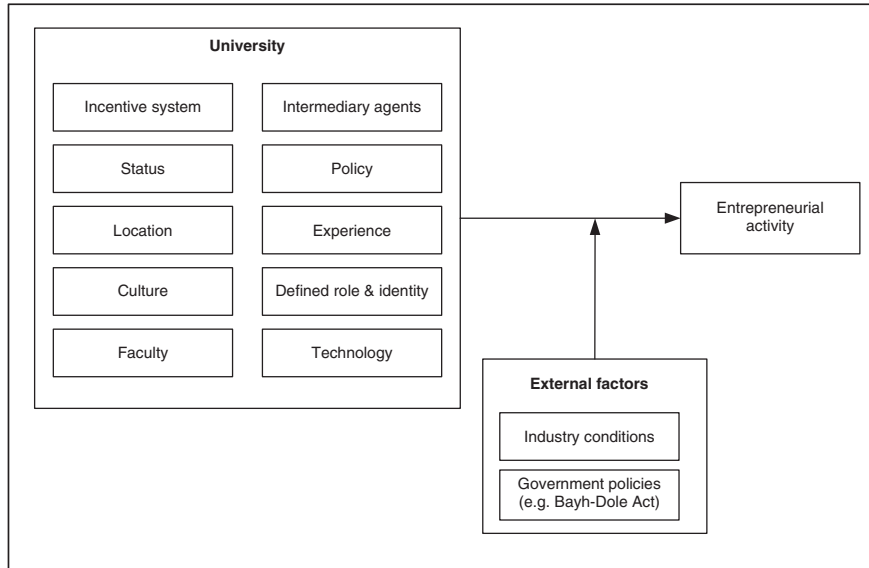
University

Incentive system

Intermediary agents

Status

Policy

Location

Experience

Culture

Defined role & identity

Faculty

Technology

Entrepreneurial activity

External factors

Industry conditions

Government policies (e.g. Bayh-Dole Act)